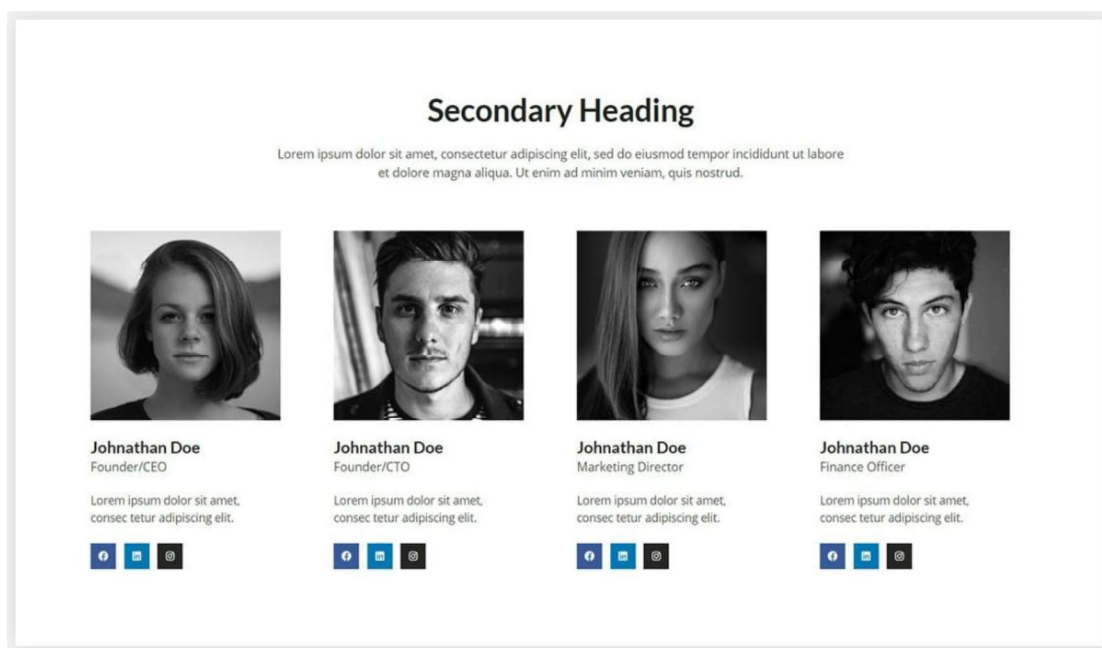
Secondary Heading

Lorem ipsum dolor sit amet, consectetur adipiscing elit, sed do eiusmod tempor incididunt ut labore et dolore magna aliqua. Ut enim ad minim veniam, quis nostrud.

Johnathan Doe
Founder/CEO

Lorem ipsum dolor sit amet, consec tetur adipiscing elit.

Johnathan Doe
Founder/CTO

Lorem ipsum dolor sit amet, consec tetur adipiscing elit.

Johnathan Doe
Marketing Director

Lorem ipsum dolor sit amet, consec tetur adipiscing elit.

Johnathan Doe
Finance Officer

Lorem ipsum dolor sit amet, consec tetur adipiscing elit.